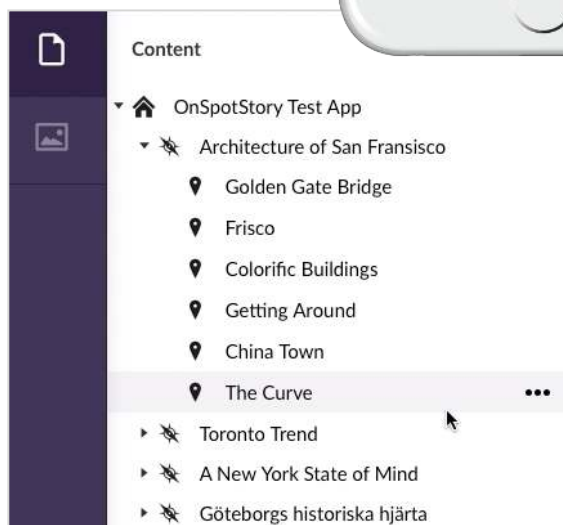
Content

OnSpotStory Test App
Architecture of San Fransisco
Golden Gate Bridge
Frisco
Colorific Buildings
Getting Around
China Town
The Curve
•••
Toronto Trend
A New York State of Mind
Göteborgs historiska hjärta